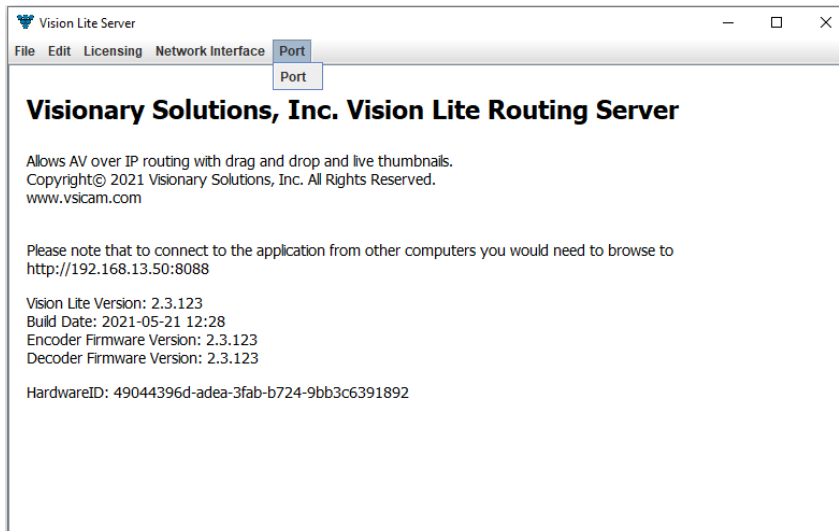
Vision Lite Server

File Edit Licensing Network Interface Port

Port

Visionary Solutions, Inc. Vision Lite Routing Server

Allows AV over IP routing with drag and drop and live thumbnails.
Copyright© 2021 Visionary Solutions, Inc. All Rights Reserved.
www.vsicam.com

Please note that to connect to the application from other computers you would need to browse to http://192.168.13.50:8088

Vision Lite Version: 2.3.123
Build Date: 2021-05-21 12:28
Encoder Firmware Version: 2.3.123
Decoder Firmware Version: 2.3.123

HardwareID: 49044396d-adea-3fab-b724-9bb3c6391892